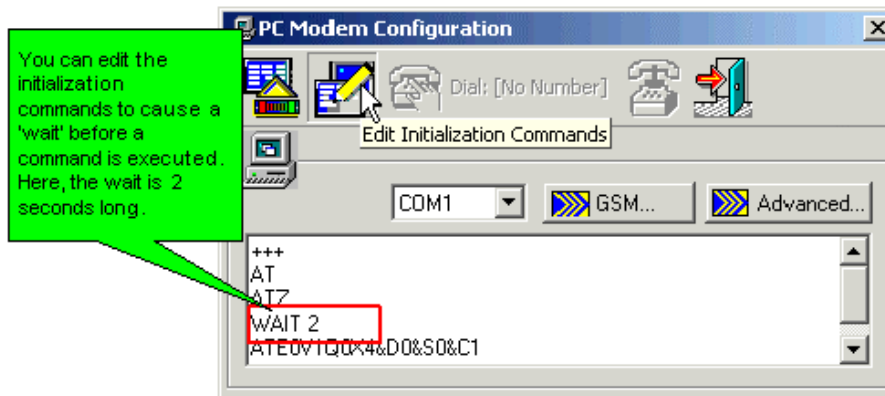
PC Modem Configuration

You can edit the initialization commands to cause a 'wait' before a command is executed. Here, the wait is 2 seconds long.

Dial: [No Number]

Edit Initialization Commands

COM1

GSM...

Advanced...

+++
AT
ATZ
WAIT 2
ATE0V1Q0X4&D0&S0&C1